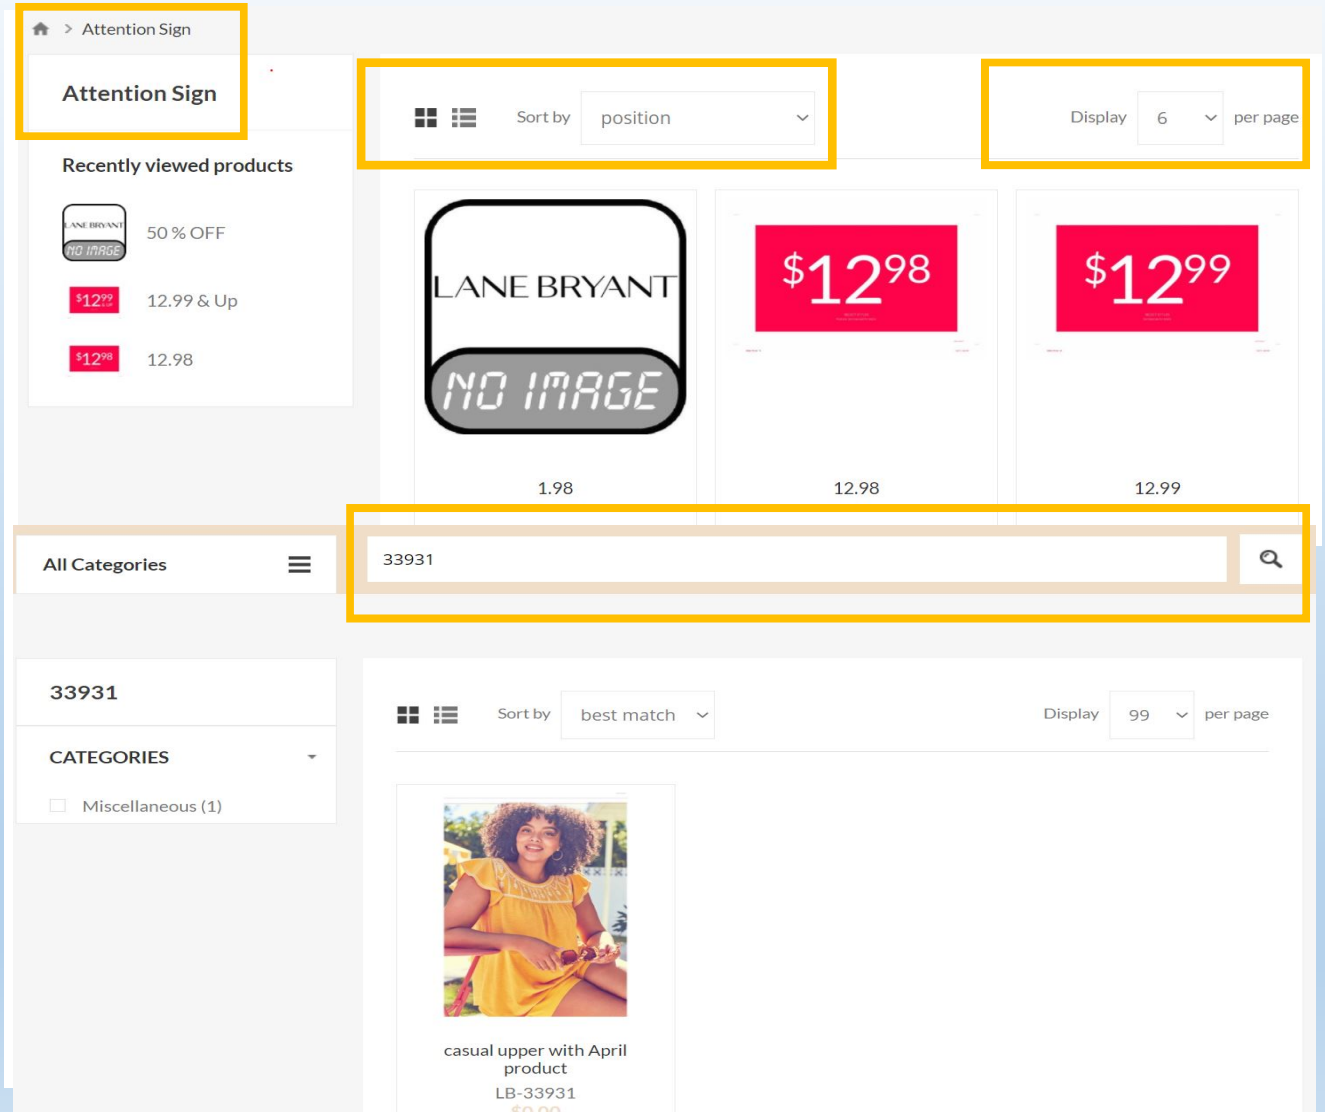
> Attention Sign

Attention Sign

Recently viewed products

LANE BRYANT NO IMAGE 50 % OFF

$12.99 12.99 & Up

$12.98 12.98

Sort by position

Display 6 per page

LANE BRYANT NO IMAGE

1.98

$12.98

12.98

$12.99

12.99

All Categories

33931

33931

CATEGORIES

Miscellaneous (1)

Sort by best match

Display 99 per page

casual upper with April product

LB-33931

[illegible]